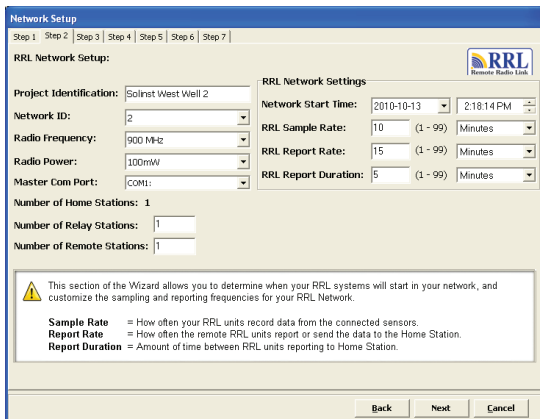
Network Setup

Step 1 | Step 2 | Step 3 | Step 4 | Step 5 | Step 6 | Step 7

RRL Network Setup:

RRL
Remote Radio Link

Project Identification: Solinst West Well 2
Network ID: 2
Radio Frequency: 900 MHz
Radio Power: 100mW
Master Com Port: COM1:
Number of Home Stations: 1
Number of Relay Stations: 1
Number of Remote Stations: 1

RRL Network Settings
Network Start Time: 2010-10-13 | 2:18:14 PM
RRL Sample Rate: 10 (1 - 99) Minutes
RRL Report Rate: 15 (1 - 99) Minutes
RRL Report Duration: 5 (1 - 99) Minutes

This section of the Wizard allows you to determine when your RRL systems will start in your network, and customize the sampling and reporting frequencies for your RRL Network.

Sample Rate = How often your RRL units record data from the connected sensors.
Report Rate = How often the remote RRL units report or send the data to the Home Station.
Report Duration = Amount of time between RRL units reporting to Home Station.

Back | Next | Cancel